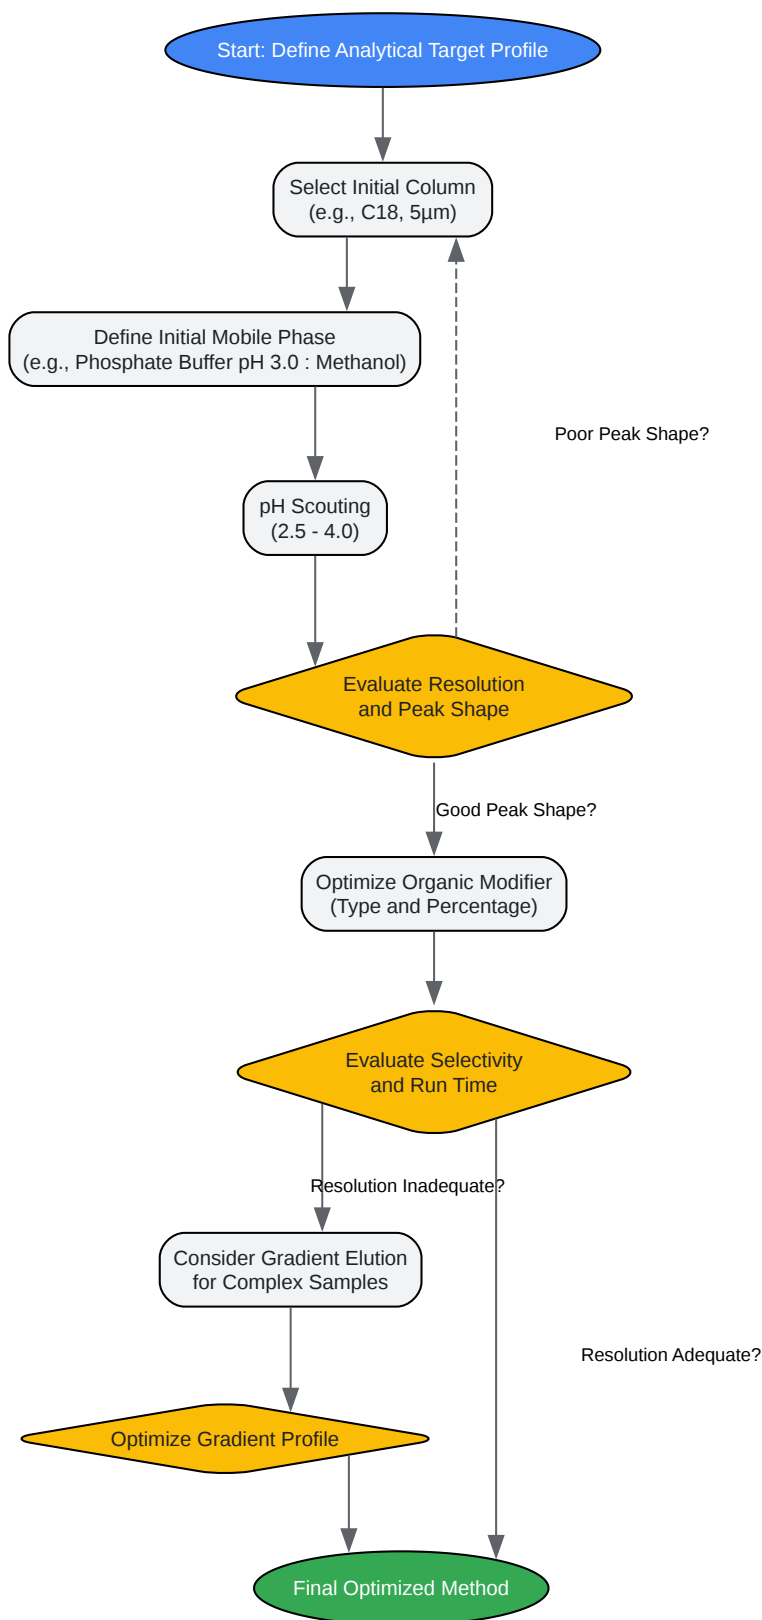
Start: Define Analytical Target Profile

Select Initial Column
(e.g., C18, 5µm)

Define Initial Mobile Phase
(e.g., Phosphate Buffer pH 3.0 : Methanol)

Poor Peak Shape?

pH Scouting
(2.5 - 4.0)

Evaluate Resolution
and Peak Shape

Good Peak Shape?

Optimize Organic Modifier
(Type and Percentage)

Evaluate Selectivity
and Run Time

Resolution Inadequate?

Consider Gradient Elution
for Complex Samples

Resolution Adequate?

Optimize Gradient Profile

Final Optimized Method